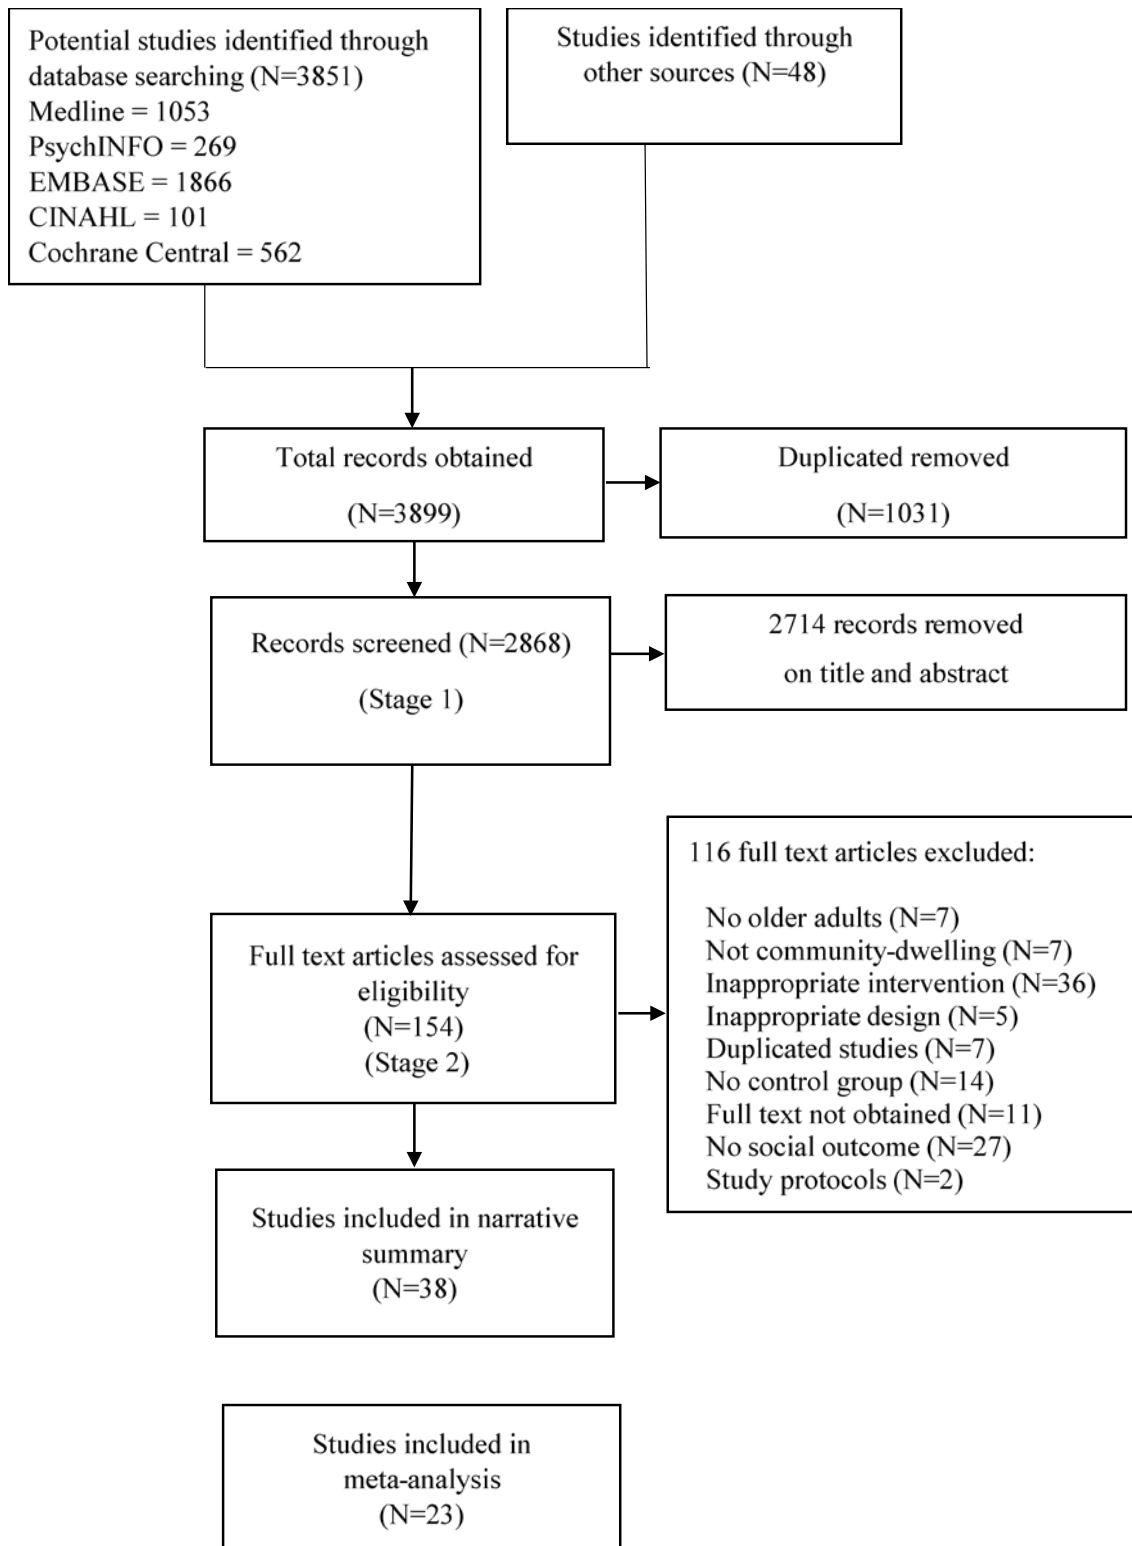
Potential studies identified through database searching (N=3851)
Medline = 1053
PsychINFO = 269
EMBASE = 1866
CINAHL = 101
Cochrane Central = 562

Studies identified through other sources (N=48)

Total records obtained

(N=3899)

Duplicated removed

(N=1031)

Records screened (N=2868)

(Stage 1)

2714 records removed

on title and abstract

116 full text articles excluded:

No older adults (N=7)
Not community-dwelling (N=7)
Inappropriate intervention (N=36)
Inappropriate design (N=5)
Duplicated studies (N=7)
No control group (N=14)
Full text not obtained (N=11)
No social outcome (N=27)
Study protocols (N=2)

Full text articles assessed for eligibility
(N=154)
(Stage 2)

Studies included in narrative summary
(N=38)

Studies included in meta-analysis
(N=23)